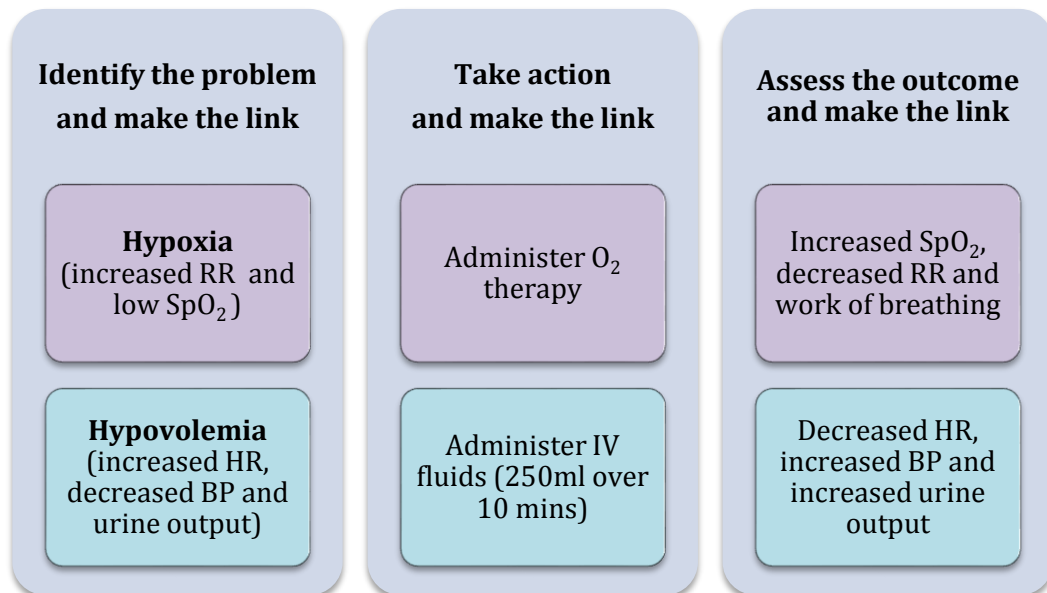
Identify the problem and make the link

Hypoxia
(increased RR and low $SpO_2$)

Hypovolemia
(increased HR, decreased BP and urine output)

Take action and make the link

Administer $O_2$ therapy

Administer IV fluids (250ml over 10 mins)

Assess the outcome and make the link

Increased $SpO_2$, decreased RR and work of breathing

Decreased HR, increased BP and increased urine output